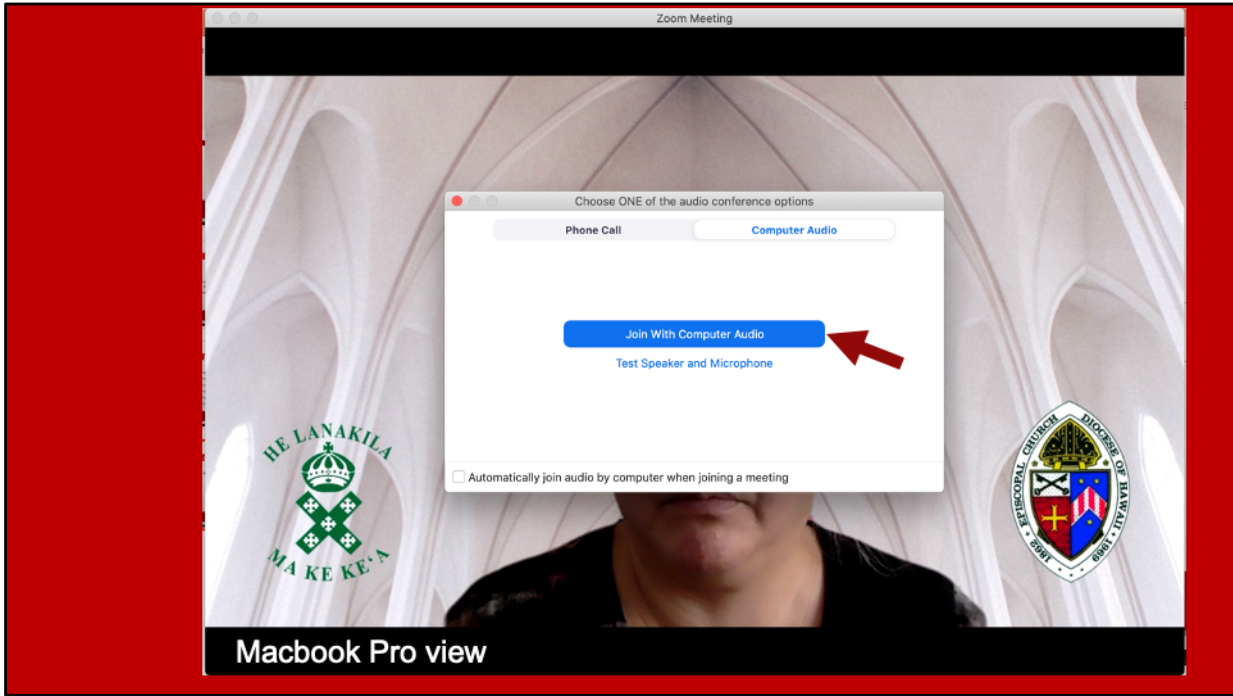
Zoom Meeting

Choose ONE of the audio conference options

Phone Call

Computer Audio

Join With Computer Audio

Test Speaker and Microphone

Automatically join audio by computer when joining a meeting

HE LANAKILA

MA KE KE'A

EPISCOPAL CHURCH DIOCESE OF HAWAII

1862 1969

Macbook Pro view